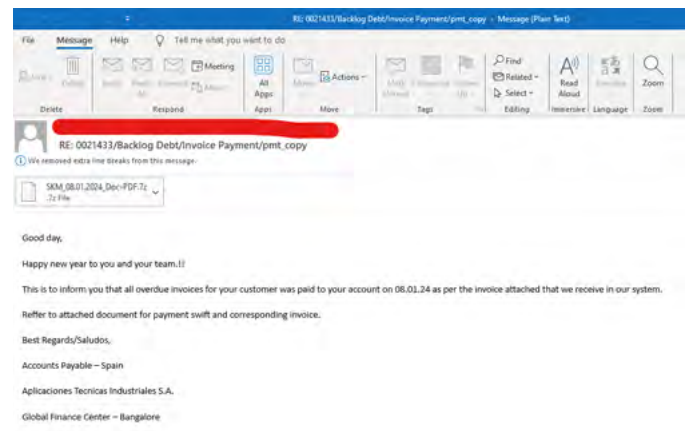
RE: 0021433/Backlog Debt/Invoice Payment/pmt_copy - Message (Plain Text)

File Message Help Tell me what you want to do

Delete Archive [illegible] Delete Reply Reply All Forward Meeting More Respond All Apps Apps Move Actions Move Mark Unread Categorize Follow Up Tags Find Related Select Editing Read Aloud Immersive Translate Language Zoom Zoom

RE: 0021433/Backlog Debt/Invoice Payment/pmt_copy
We removed extra line breaks from this message.

SKM_08.01.2024_Doc-PDF.7z
7z File

Good day,

Happy new year to you and your team.!!

This is to inform you that all overdue invoices for your customer was paid to your account on 08.01.24 as per the invoice attached that we receive in our system.

Reffer to attached document for payment swift and corresponding invoice.

Best Regards/Saludos,

Accounts Payable – Spain

Aplicaciones Tecnicas Industriales S.A.

Global Finance Center – Bangalore